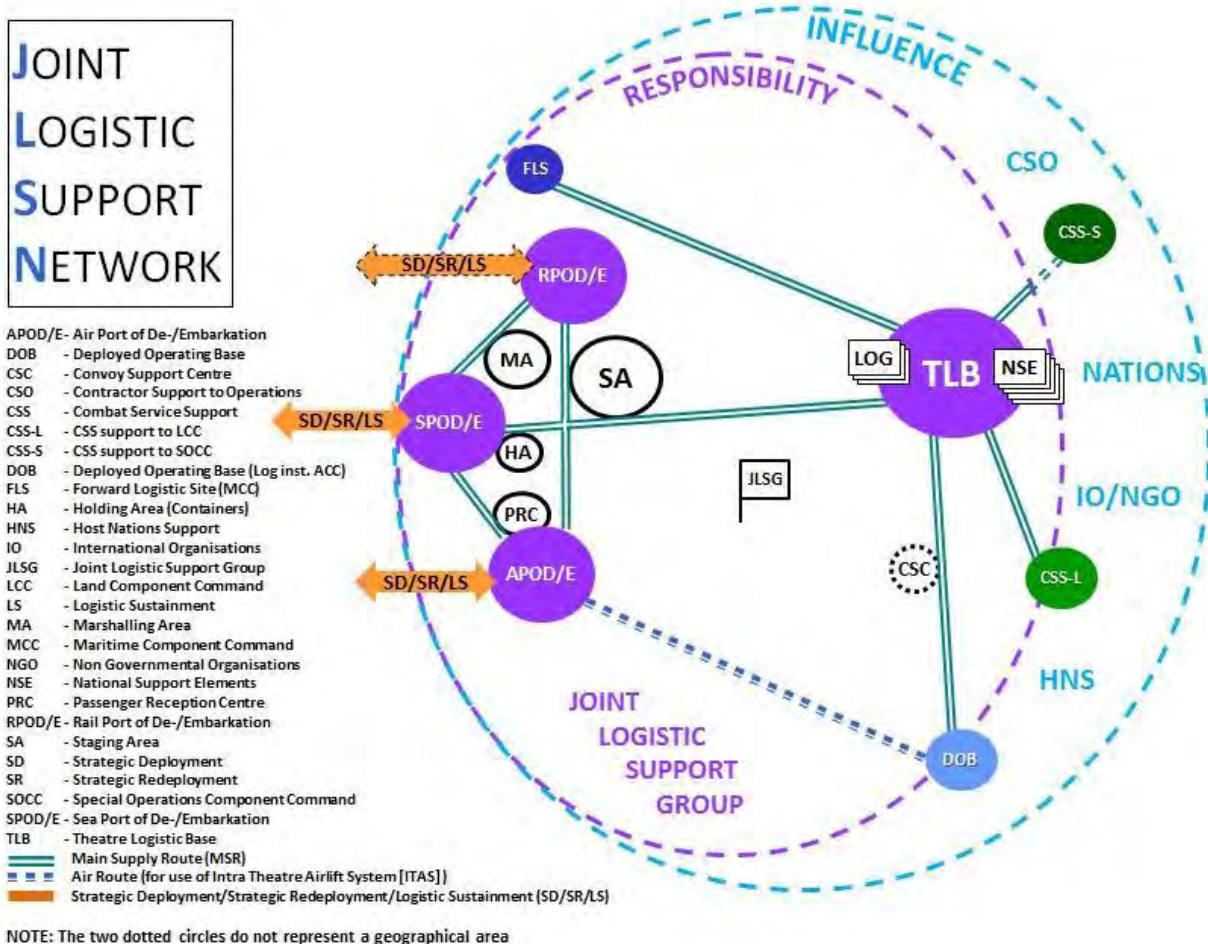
JOINT
LOGISTIC
SUPPORT
NETWORK

APOD/E - Air Port of De-/Embarkation
DOB - Deployed Operating Base
CSC - Convoy Support Centre
CSO - Contractor Support to Operations
CSS - Combat Service Support
CSS-L - CSS support to LCC
CSS-S - CSS support to SOCC
DOB - Deployed Operating Base (Log inst. ACC)
FLS - Forward Logistic Site (MCC)
HA - Holding Area (Containers)
HNS - Host Nations Support
IO - International Organisations
JLSG - Joint Logistic Support Group
LCC - Land Component Command
LS - Logistic Sustainment
MA - Marshalling Area
MCC - Maritime Component Command
NGO - Non Governmental Organisations
NSE - National Support Elements
PRC - Passenger Reception Centre
RPOD/E - Rail Port of De-/Embarkation
SA - Staging Area
SD - Strategic Deployment
SR - Strategic Redeployment
SOCC - Special Operations Component Command
SPOD/E - Sea Port of De-/Embarkation
TLB - Theatre Logistic Base
Main Supply Route (MSR)
Air Route (for use of Intra Theatre Airlift System [ITAS])
Strategic Deployment/Strategic Redeployment/Logistic Sustainment (SD/SR/LS)

NOTE: The two dotted circles do not represent a geographical area

INFLUENCE
RESPONSIBILITY
FLS
CSO
CSS-S
SD/SR/LS
RPOD/E
MA
SA
LOG
TLB
NSE
NATIONS
SD/SR/LS
SPOD/E
HA
JLSG
IO/NGO
PRC
CSC
SD/SR/LS
APOD/E
CSS-L
HNS
JOINT
LOGISTIC
SUPPORT
GROUP
DOB